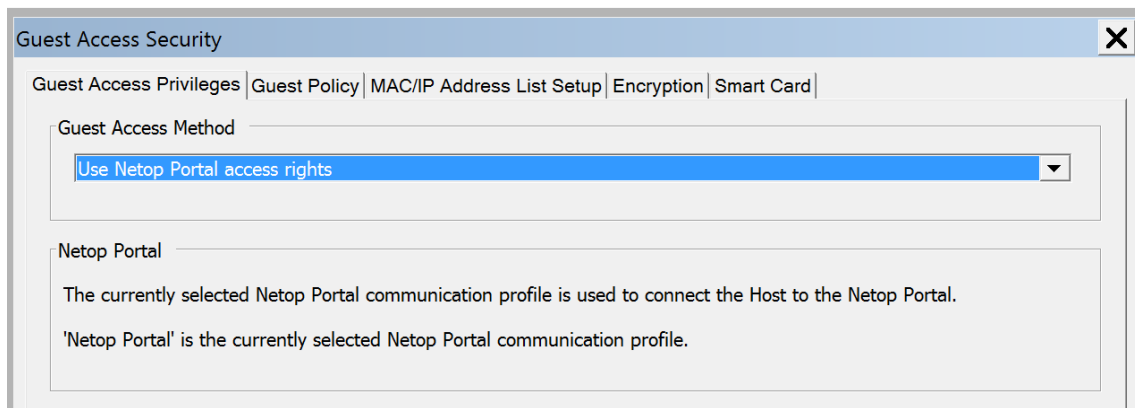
Guest Access Security

Guest Access Privileges | Guest Policy | MAC/IP Address List Setup | Encryption | Smart Card

Guest Access Method

Use Netop Portal access rights

Netop Portal

The currently selected Netop Portal communication profile is used to connect the Host to the Netop Portal.

'Netop Portal' is the currently selected Netop Portal communication profile.